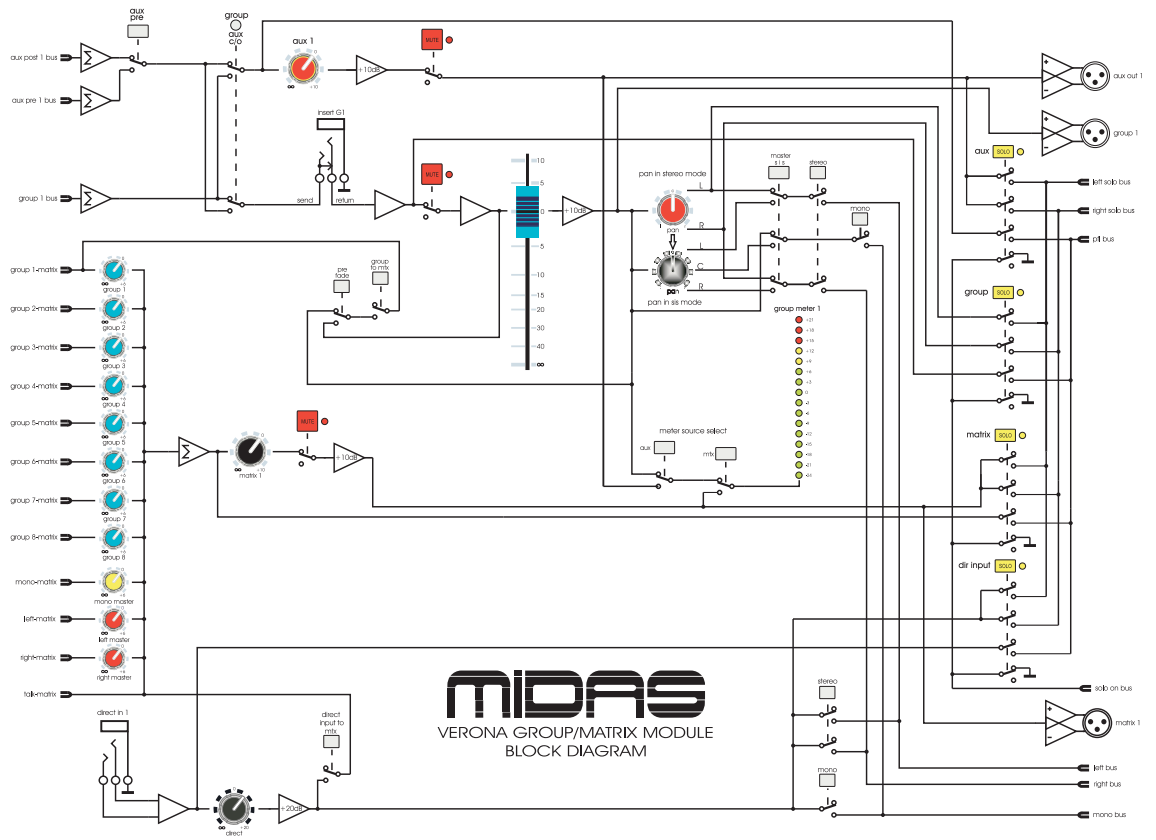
aux pre
group aux c/o
aux 1
+10dB
MUTE
aux out 1
aux post 1 bus
aux pre 1 bus
group 1
insert G1
send
return
MUTE
group 1 bus
10
5
0
5
10
15
20
30
40
∞
+10dB
pan in stereo mode
L
R
pan
L
C
R
pan
pan in s/s mode
master s/s
stereo
mono
aux
SOLO
left solo bus
right solo bus
pfl bus
group
SOLO
group 1-matrix
group 1
group 2-matrix
group 2
group 3-matrix
group 3
group 4-matrix
group 4
group 5-matrix
group 5
group 6-matrix
group 6
group 7-matrix
group 7
group 8-matrix
group 8
mono-matrix
mono master
left-matrix
left master
right-matrix
right master
talk-matrix
pre fade
group to mtx
group meter 1
MUTE
matrix 1
+10dB
meter source select
aux
mtx
matrix
SOLO
dir input
SOLO
solo on bus
MIDAS
VERONA GROUP/MATRIX MODULE
BLOCK DIAGRAM
stereo
matrix 1
left bus
right bus
mono
mono bus
direct in 1
direct input to mtx
direct
+20dB